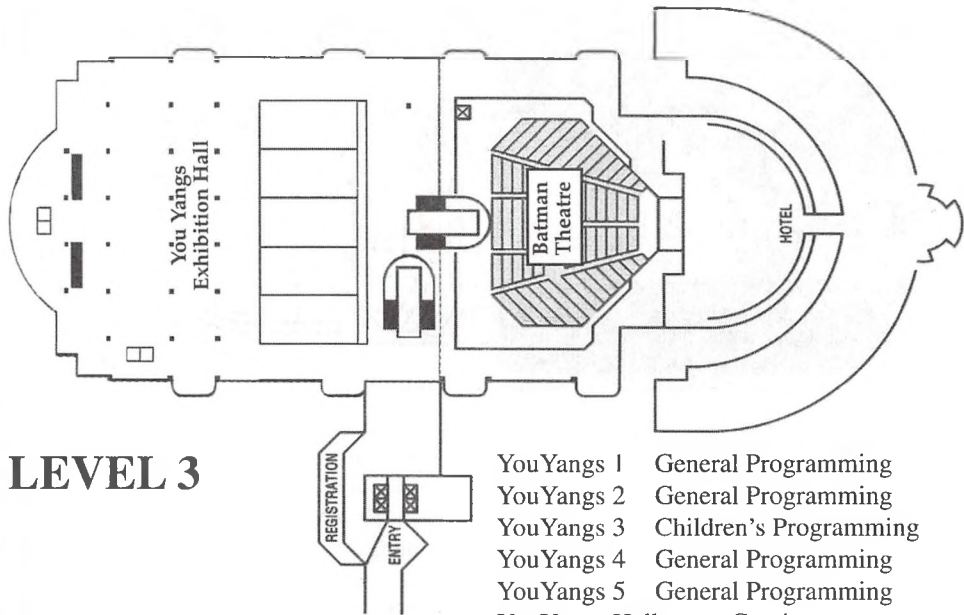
You Yangs Exhibition Hall

Batman Theatre

HOTEL

LEVEL 3

REGISTRATION

ENTRY

YouYangs 1 General Programming
YouYangs 2 General Programming
YouYangs 3 Children's Programming
YouYangs 4 General Programming
YouYangs 5 General Programming
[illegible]